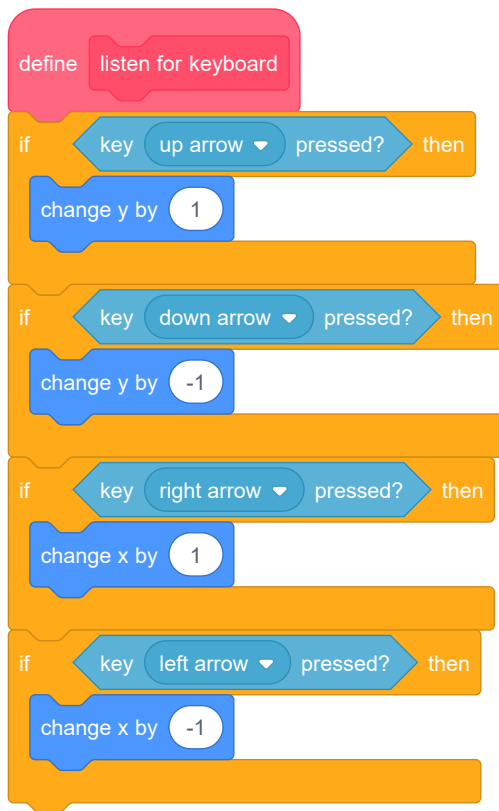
define listen for keyboard

if key up arrow ▾ pressed? then
change y by 1

if key down arrow ▾ pressed? then
change y by -1

if key right arrow ▾ pressed? then
change x by 1

if key left arrow ▾ pressed? then
change x by -1